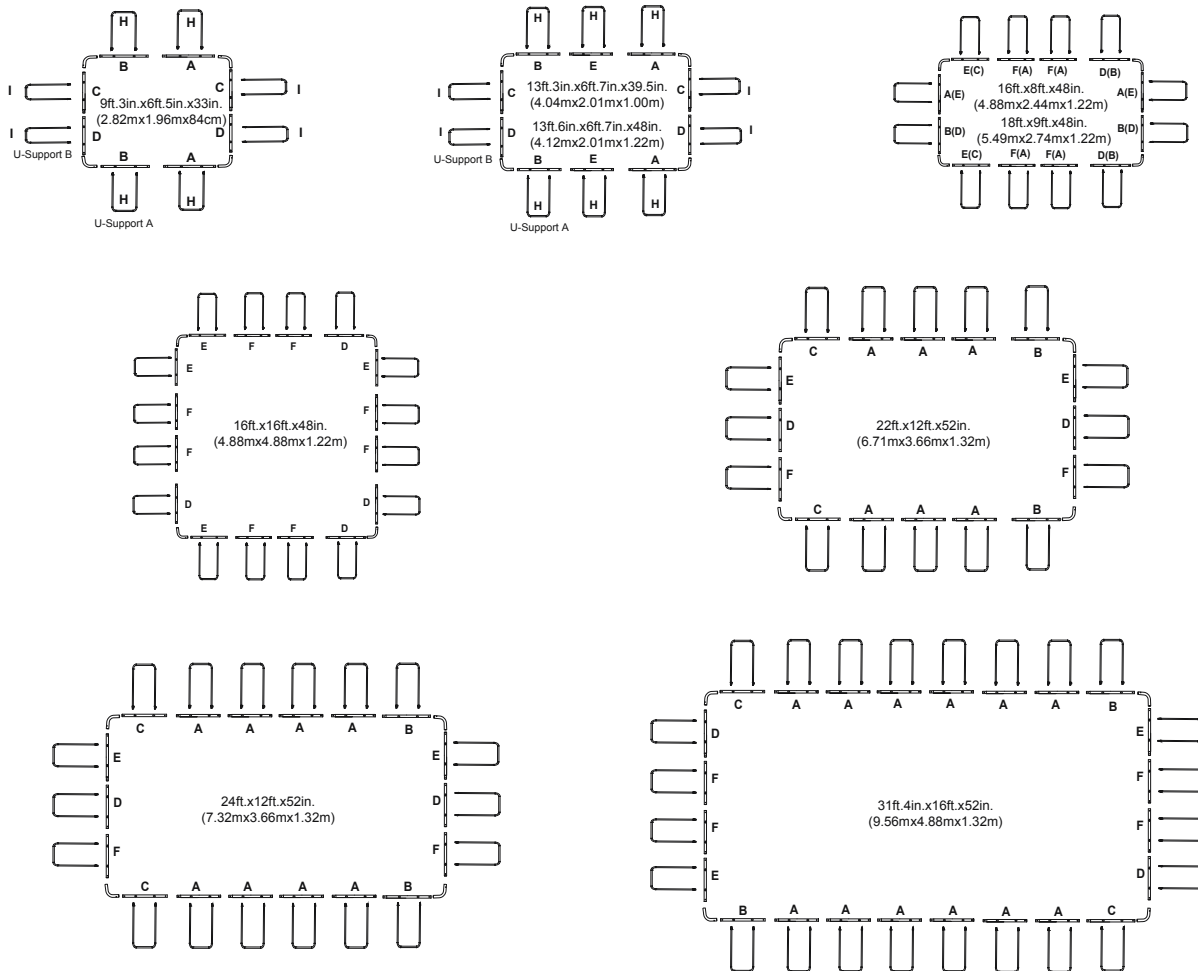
H H
B A
I C C I
9ft.3in.x6ft.5in.x33in.
(2.82mx1.96mx84cm)
I D D I
U-Support B
B A
H H
U-Support A

H H H
B E A
I C 13ft.3in.x6ft.7in.x39.5in.
(4.04mx2.01mx1.00m) C I
I D 13ft.6in.x6ft.7in.x48in.
(4.12mx2.01mx1.22m) D I
U-Support B
B E A
H H H
U-Support A

E(C) F(A) F(A) D(B)
A(E) 16ft.x8ft.x48in.
(4.88mx2.44mx1.22m) A(E)
B(D) 18ft.x9ft.x48in.
(5.49mx2.74mx1.22m) B(D)
E(C) F(A) F(A) D(B)

E F F D
E E
F F
16ft.x16ft.x48in.
(4.88mx4.88mx1.22m)
F F
D D
E F F D

C A A A B
E E
D 22ft.x12ft.x52in.
(6.71mx3.66mx1.32m) D
F F
C A A A B

C A A A A B
E E
D 24ft.x12ft.x52in.
(7.32mx3.66mx1.32m) D
F F
C A A A A A B

C A A A A A A B
D E
F F
31ft.4in.x16ft.x52in.
(9.56mx4.88mx1.32m)
F F
E D
B A A A A A A C